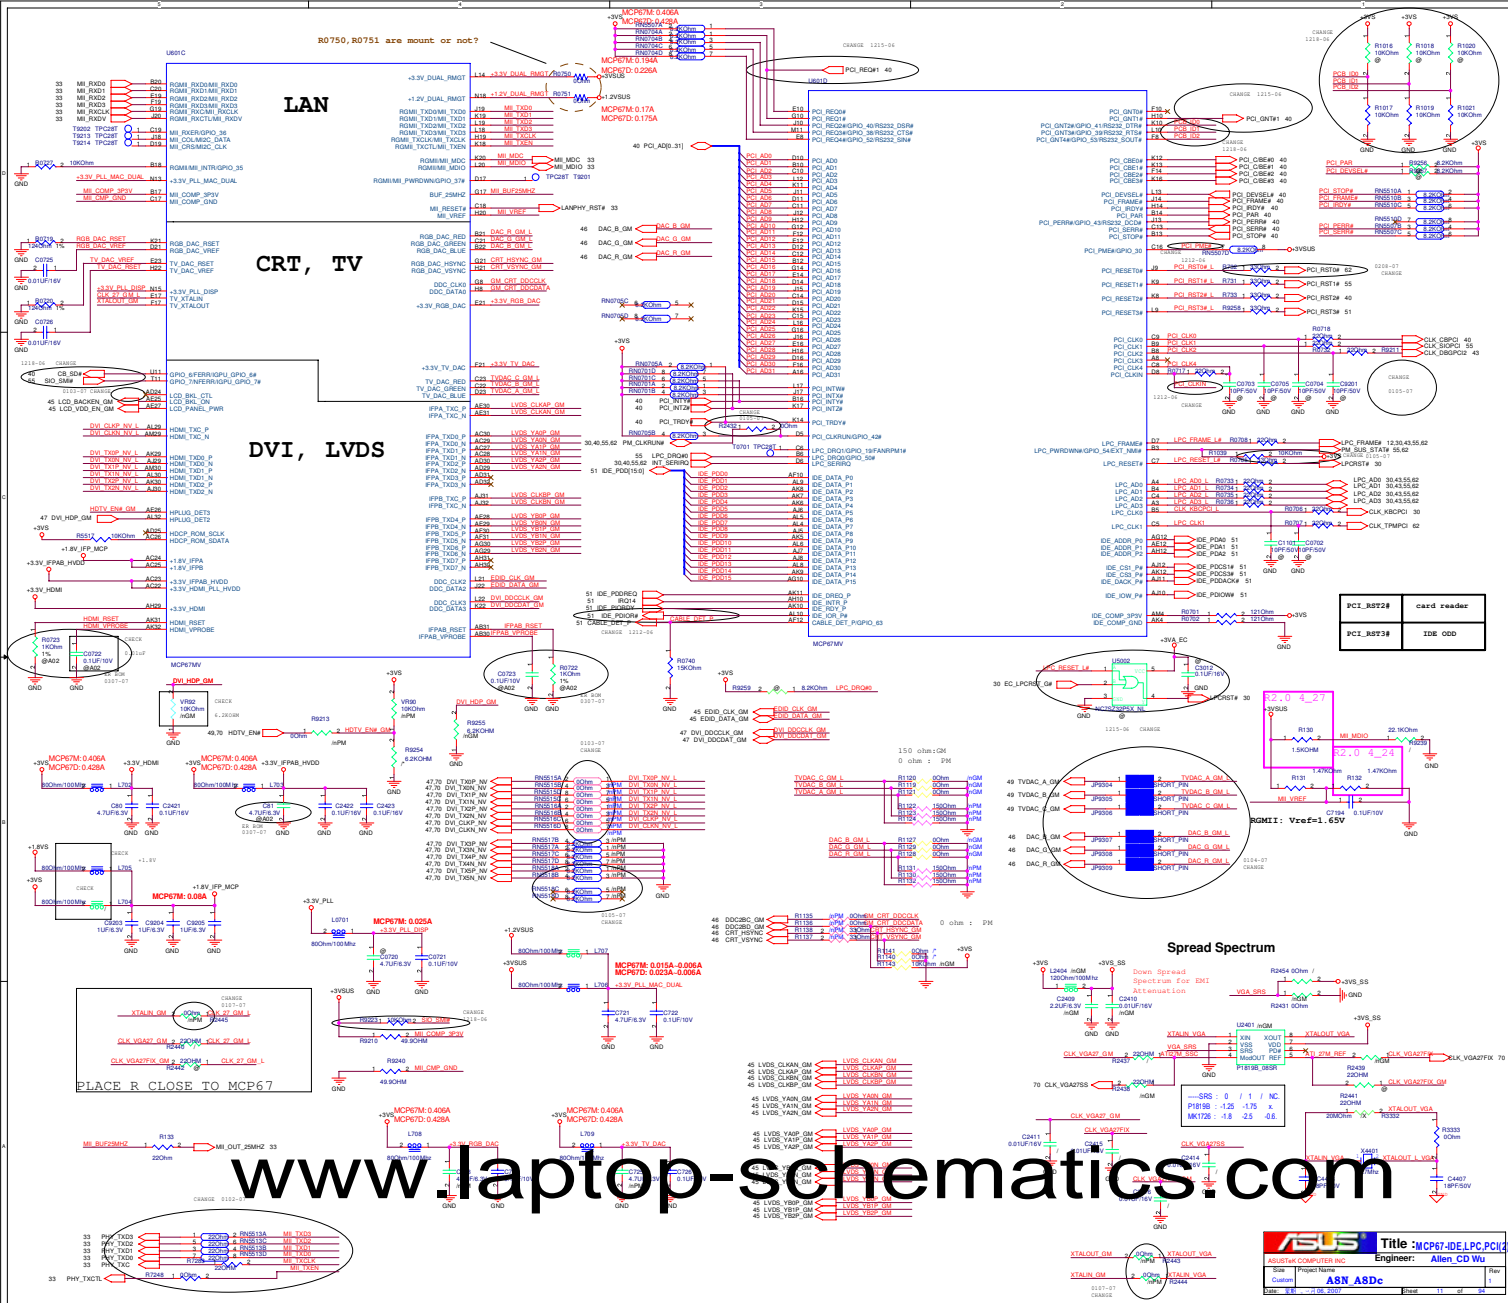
R0750,R0751 are mount or not?

LAN

CRT, TV

DVI, LVDS

MCP67M: 0.406A
MCP67D: 0.428A

MCP67M: 0.194A
MCP67D: 0.226A

MCP67M: 0.17A
MCP67D: 0.175A

U601C

U601D

MCP67MV

PCI_REQ#1 40

PCI_GNT#1 40

| PCI_RST2# | card reader |
|---|---|
| PCI_RST3# | IDE ODD |

RGMII: Vref=1.65V

Spread Spectrum

Down Spread Spectrum for EMI Attenuation

PLACE R CLOSE TO MCP67

MCP67M: 0.08A

MCP67M: 0.025A

MCP67M: 0.015A~0.006A
MCP67D: 0.023A~0.006A

150 ohm:GM
0 ohm : PM

0 ohm : PM

ASUSTeK COMPUTER INC
Title : MCP67-IDE,LPC,PCI
Engineer: Allen_CD Wu
A8N_A8Dc

www.laptop-schematics.com